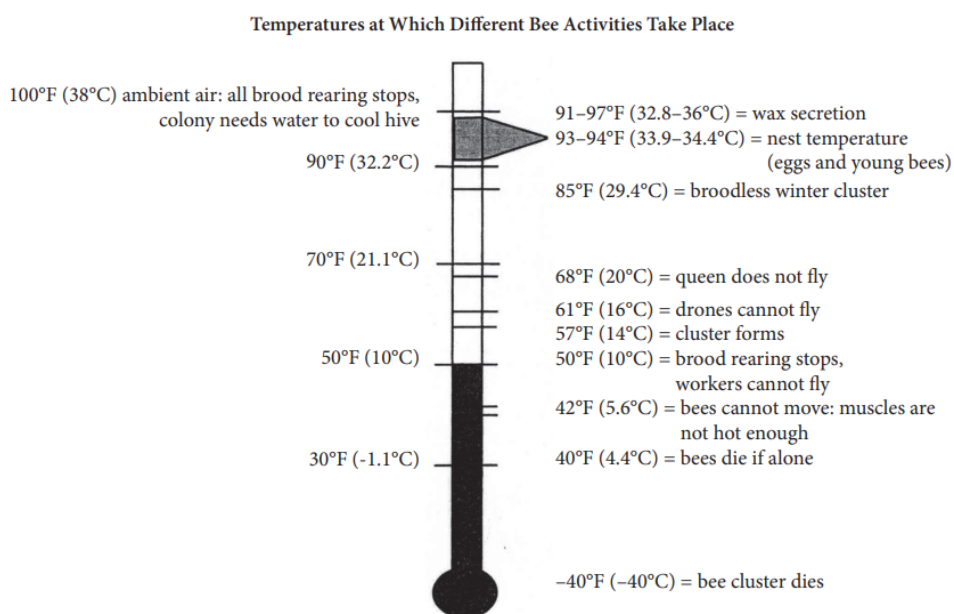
Temperatures at Which Different Bee Activities Take Place

100°F (38°C) ambient air: all brood rearing stops, colony needs water to cool hive

90°F (32.2°C)

70°F (21.1°C)

50°F (10°C)

30°F (-1.1°C)

91–97°F (32.8–36°C) = wax secretion

93–94°F (33.9–34.4°C) = nest temperature (eggs and young bees)

85°F (29.4°C) = broodless winter cluster

68°F (20°C) = queen does not fly

61°F (16°C) = drones cannot fly

57°F (14°C) = cluster forms

50°F (10°C) = brood rearing stops, workers cannot fly

42°F (5.6°C) = bees cannot move: muscles are not hot enough

40°F (4.4°C) = bees die if alone

–40°F (–40°C) = bee cluster dies